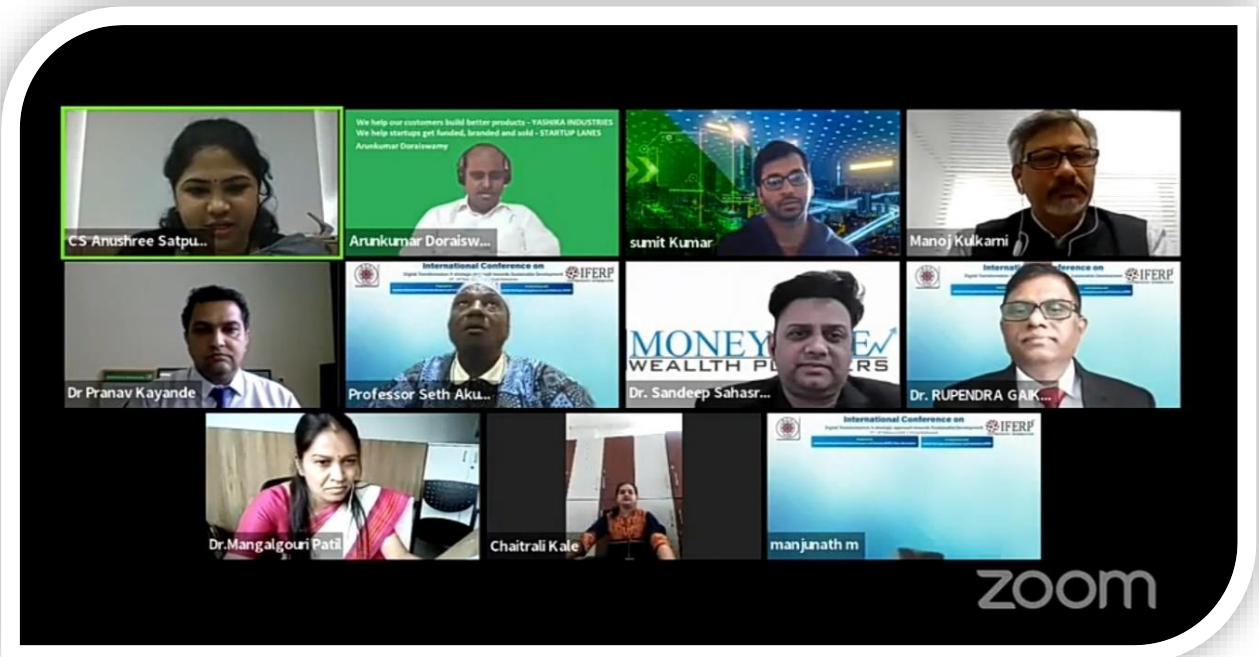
CS Anushree Satpu...

We help our customers build better products - YASHIKA INDUSTRIES
We help startups get funded, branded and sold - STARTUP LANES
Arunkumar Doraiswamy

Arunkumar Doraisw...

sumit Kumar

Manoj Kulkarni

Dr Pranav Kayande

International Conference on
IFERP

Professor Seth Aku...

MONEY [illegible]
WEALLTH PL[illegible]ERS

Dr. Sandeep Sahasr...

International Conference on
IFERP

Dr. RUPENDRA GAIK...

Dr.Mangalgouri Patil

Chaitrali Kale

International Conference on
IFERP

manjunath m

zoom